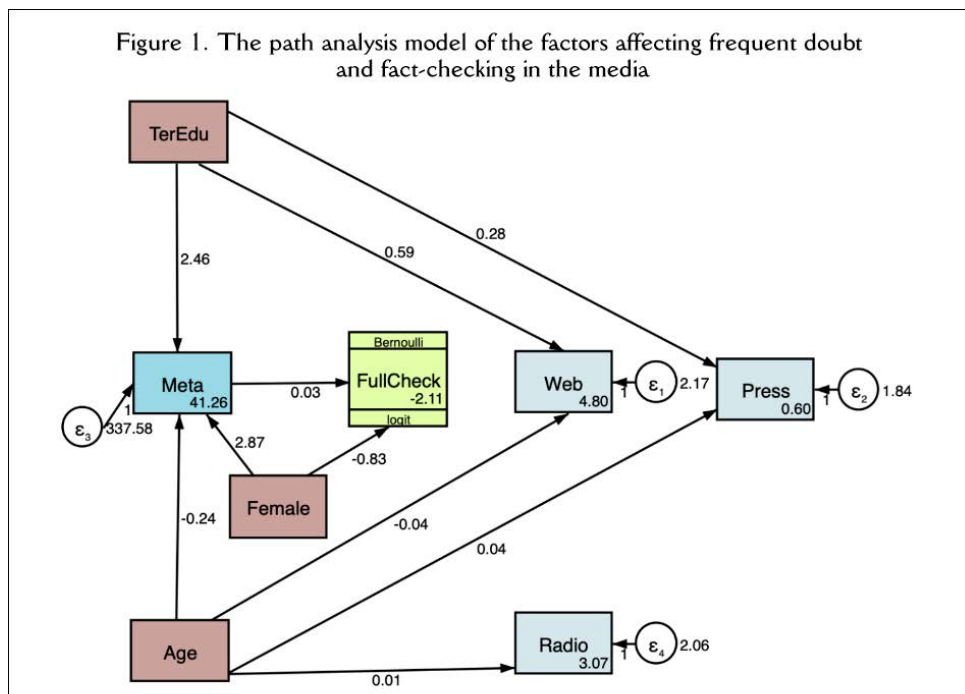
Figure 1. The path analysis model of the factors affecting frequent doubt and fact-checking in the media

TerEdu

2.46

0.59

0.28

Bernoulli

Meta
41.26

0.03

FullCheck
-2.11

logit

Web
4.80

1

$\varepsilon_1$

2.17

Press
0.60

1

$\varepsilon_2$

1.84

1

$\varepsilon_3$

337.58

2.87

-0.83

Female

-0.24

-0.04

0.04

Age

Radio
3.07

1

$\varepsilon_4$

2.06

0.01